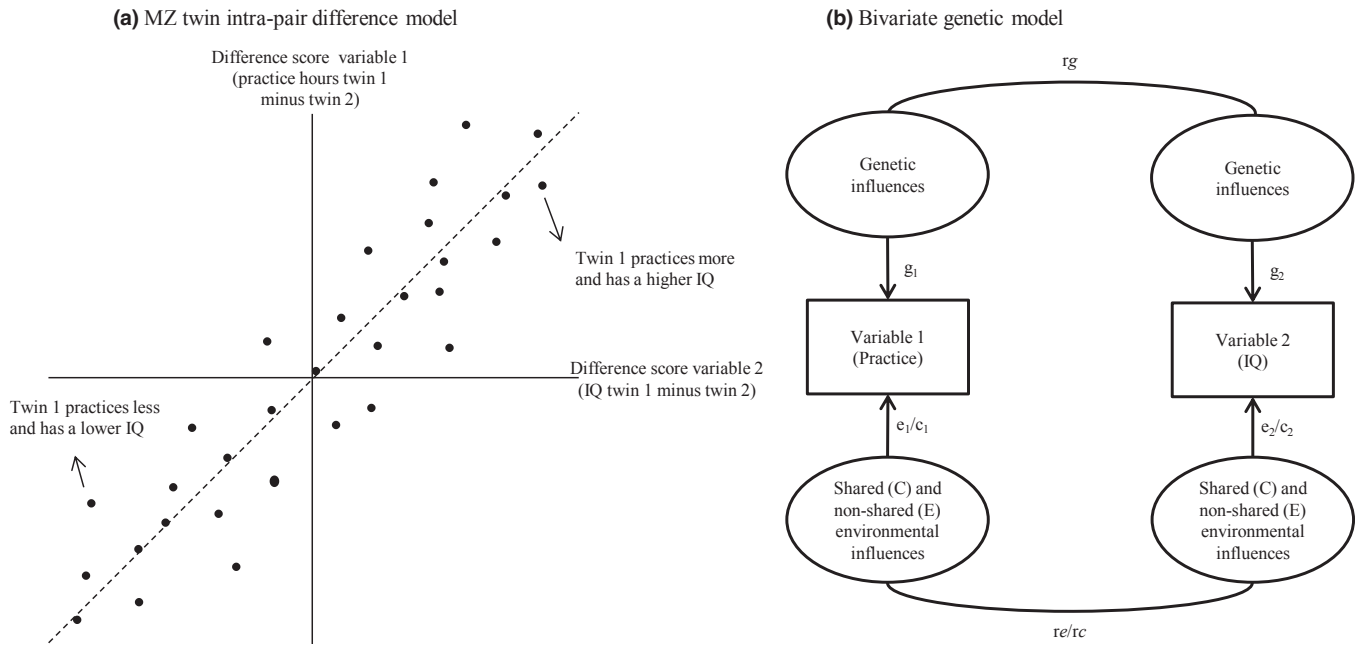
**(a)** MZ twin intra-pair difference model

Difference score variable 1 (practice hours twin 1 minus twin 2)

Twin 1 practices more and has a higher IQ

Difference score variable 2 (IQ twin 1 minus twin 2)

Twin 1 practices less and has a lower IQ

**(b)** Bivariate genetic model

r*g*

Genetic influences

Genetic influences

$g_1$

$g_2$

Variable 1 (Practice)

Variable 2 (IQ)

$e_1/c_1$

$e_2/c_2$

Shared (C) and non-shared (E) environmental influences

Shared (C) and non-shared (E) environmental influences

r*e*/r*c*